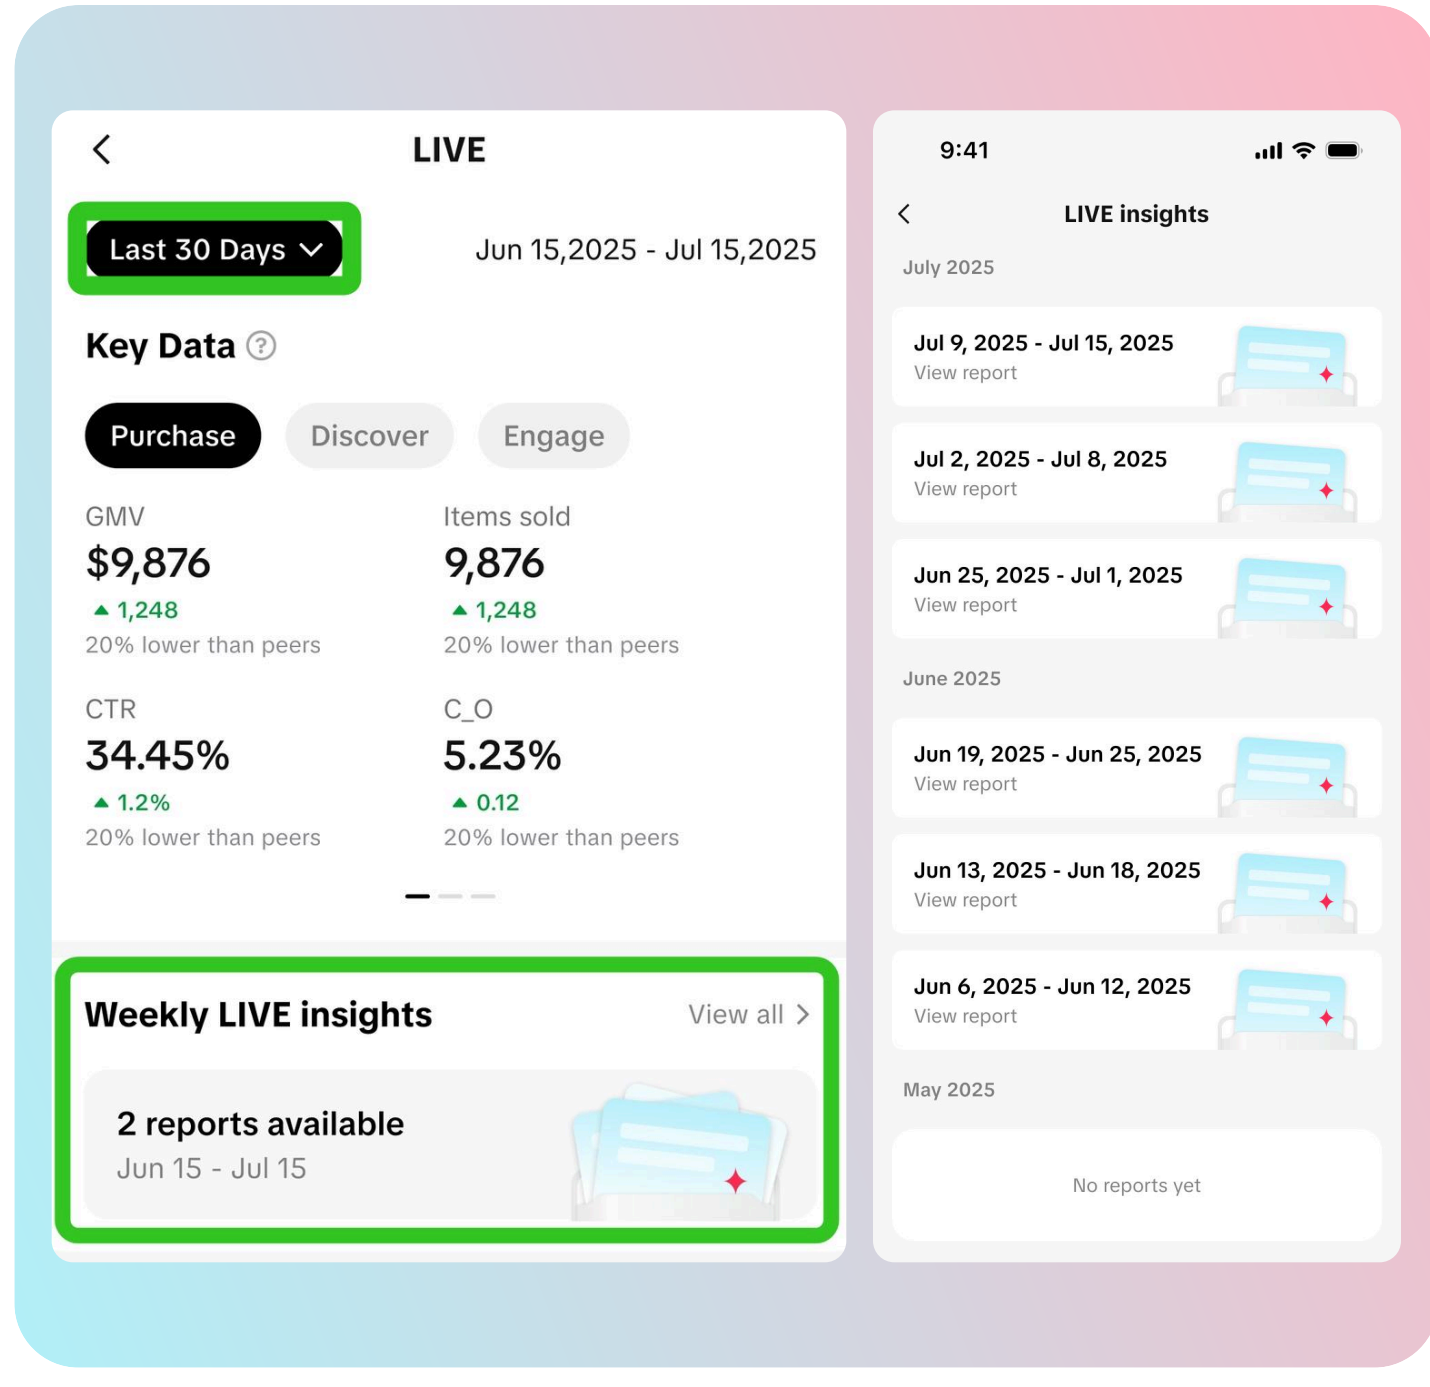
LIVE

Last 30 Days

Jun 15,2025 - Jul 15,2025

Key Data

Purchase Discover Engage

GMV
$9,876
1,248
20% lower than peers

Items sold
9,876
1,248
20% lower than peers

CTR
34.45%
1.2%
20% lower than peers

C_O
5.23%
0.12
20% lower than peers

Weekly LIVE insights View all

2 reports available
Jun 15 - Jul 15

9:41

LIVE insights

July 2025

Jul 9, 2025 - Jul 15, 2025
View report

Jul 2, 2025 - Jul 8, 2025
View report

Jun 25, 2025 - Jul 1, 2025
View report

June 2025

Jun 19, 2025 - Jun 25, 2025
View report

Jun 13, 2025 - Jun 18, 2025
View report

Jun 6, 2025 - Jun 12, 2025
View report

May 2025

No reports yet